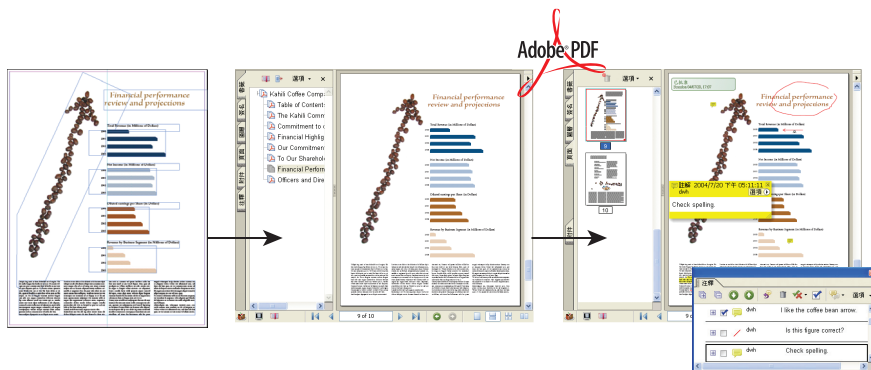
Adobe PDF

Financial performance review and projections

選項
Kahili Coffee Comp
Table of Content
The Kahili Comm
Commitment to c
Financial Highlig
Our Commitment
To Our Sharehol
Financial Perform
Officers and Dire

Financial performance review and projections

9 of 10

選項

Financial performance review and projections

10

註解 2004/7/20 下午 05:11:11
dvh
Check spelling.

注釋
選項
dvh I like the coffee bean arrow.
dvh Is this figure correct?
dvh Check spelling.